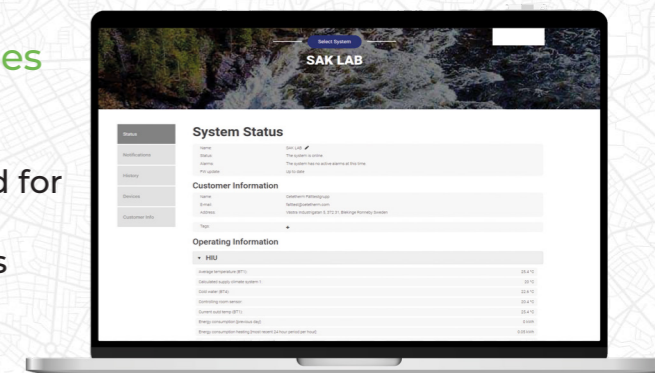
es

d for

s

Select System

SAK LAB

Status

Notifications

History

Services

Customer Info

System Status

Name: SAK LAB

Status: The system is online

Alarms: The system has no active alarms at this time

FW update: Up to date

Customer Information

Name: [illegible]

E-mail: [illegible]

Address: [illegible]

Tags: +

Operating Information

HIU

| | |
|---|---|
| Average temperature (BT1) | 25.4 °C |
| Calculated supply climate system 1 | 20 °C |
| Cold water (BT4) | 22.6 °C |
| Controlling room sensor | 20.4 °C |
| Current cold temp (BT1) | 25.4 °C |
| Energy consumption (previous day) | 0 kWh |
| Energy consumption heating (most recent 24 hour period per hour) | 0.09 kWh |